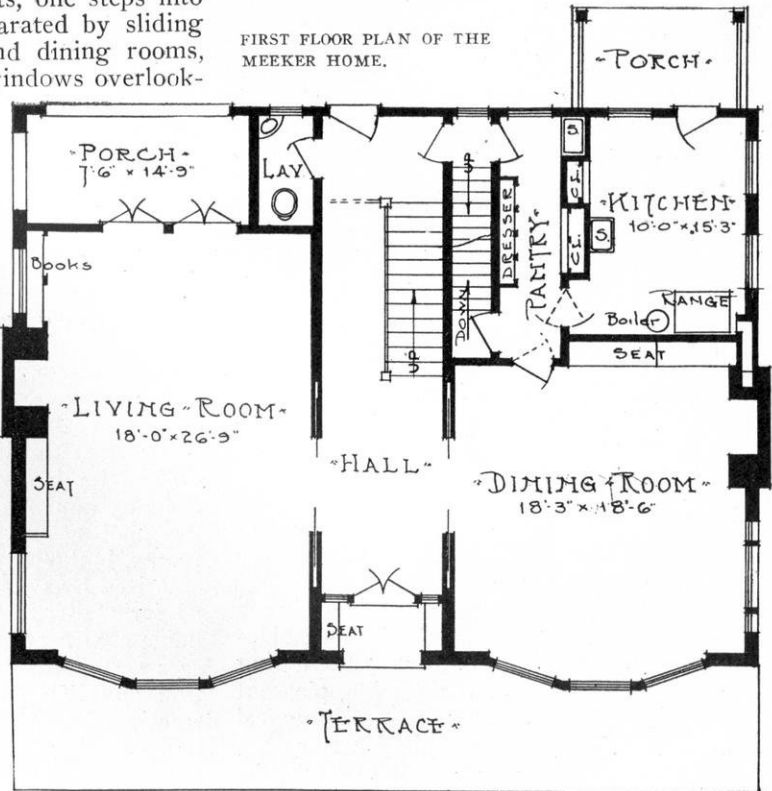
ts, one steps into
arated by sliding
nd dining rooms,
windows overlook-

FIRST FLOOR PLAN OF THE MEEKER HOME.

-PORCH-

-PORCH-
7'6" × 14'9"

LAV

S

CL

KITCHEN
10'0" × 15'3"

CL

S

DRESSER

PANTRY

Books

DOWN

RANGE

Boiler

UP

SEAT

-LIVING-ROOM-
18'-0" × 26'-9"

-HALL-

DINING-ROOM-
18'-3" × 18'-6"

SEAT

SEAT

-TERRACE-